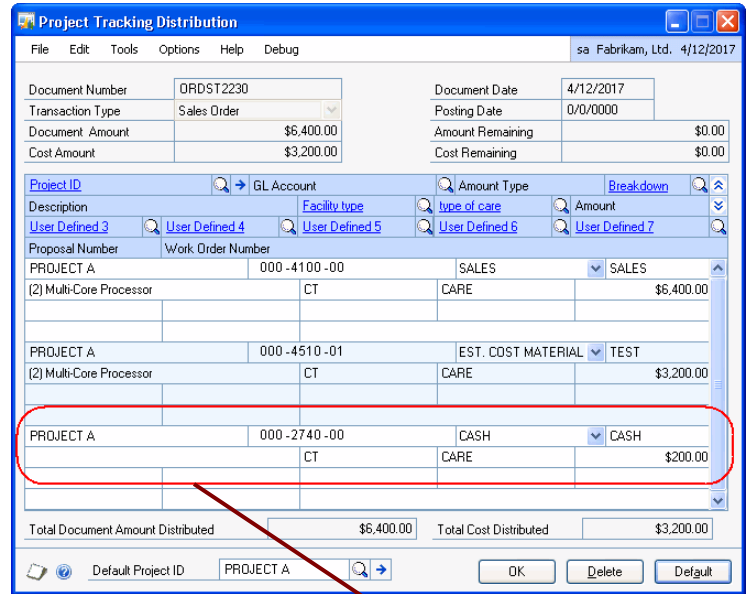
Project Tracking Distribution

File Edit Tools Options Help Debug sa Fabrikam, Ltd. 4/12/2017

Document Number ORDST2230
Transaction Type Sales Order
Document Amount $6,400.00
Cost Amount $3,200.00
Document Date 4/12/2017
Posting Date 0/0/0000
Amount Remaining $0.00
Cost Remaining $0.00

| Project ID | GL Account | Amount Type | Breakdown |
|---|---|---|---|
| Description | Facility type | type of care | Amount |
| User Defined 3 | User Defined 4 | User Defined 5 | User Defined 6 | User Defined 7 |
| Proposal Number | Work Order Number | | |
| PROJECT A | 000-4100-00 | SALES | SALES |
| (2) Multi-Core Processor | CT | CARE | $6,400.00 |
| PROJECT A | 000-4510-01 | EST. COST MATERIAL | TEST |
| (2) Multi-Core Processor | CT | CARE | $3,200.00 |
| PROJECT A | 000-2740-00 | CASH | CASH |
| | CT | CARE | $200.00 |

Total Document Amount Distributed $6,400.00
Total Cost Distributed $3,200.00

Default Project ID PROJECT A
OK Delete Default